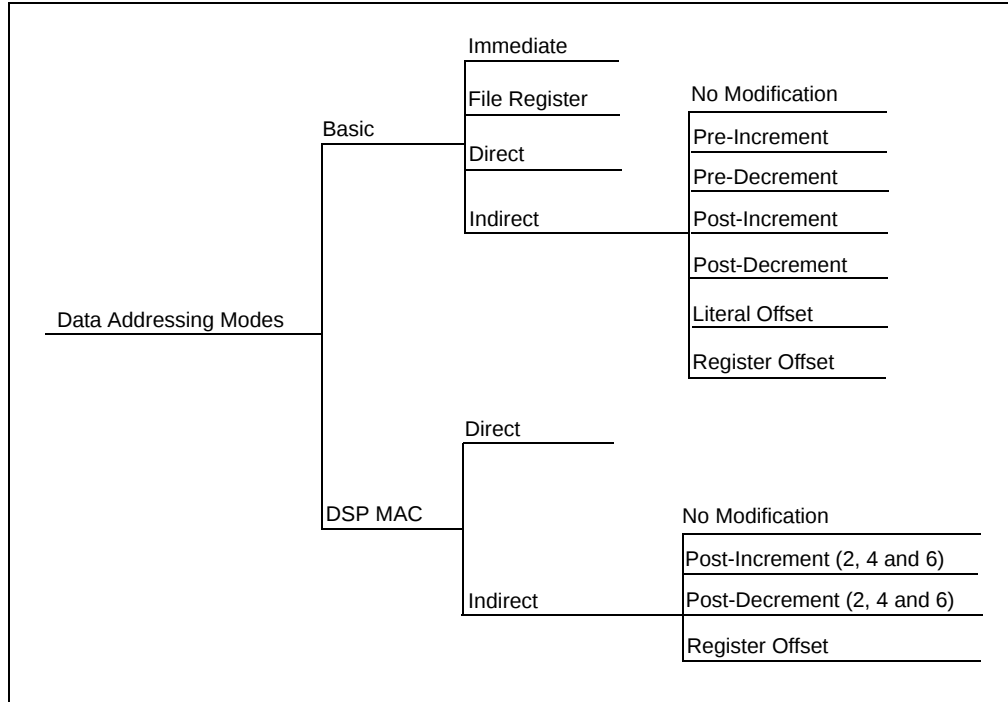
Data Addressing Modes

Basic

Immediate

File Register

Direct

Indirect

No Modification

Pre-Increment

Pre-Decrement

Post-Increment

Post-Decrement

Literal Offset

Register Offset

DSP MAC

Direct

Indirect

No Modification

Post-Increment (2, 4 and 6)

Post-Decrement (2, 4 and 6)

Register Offset